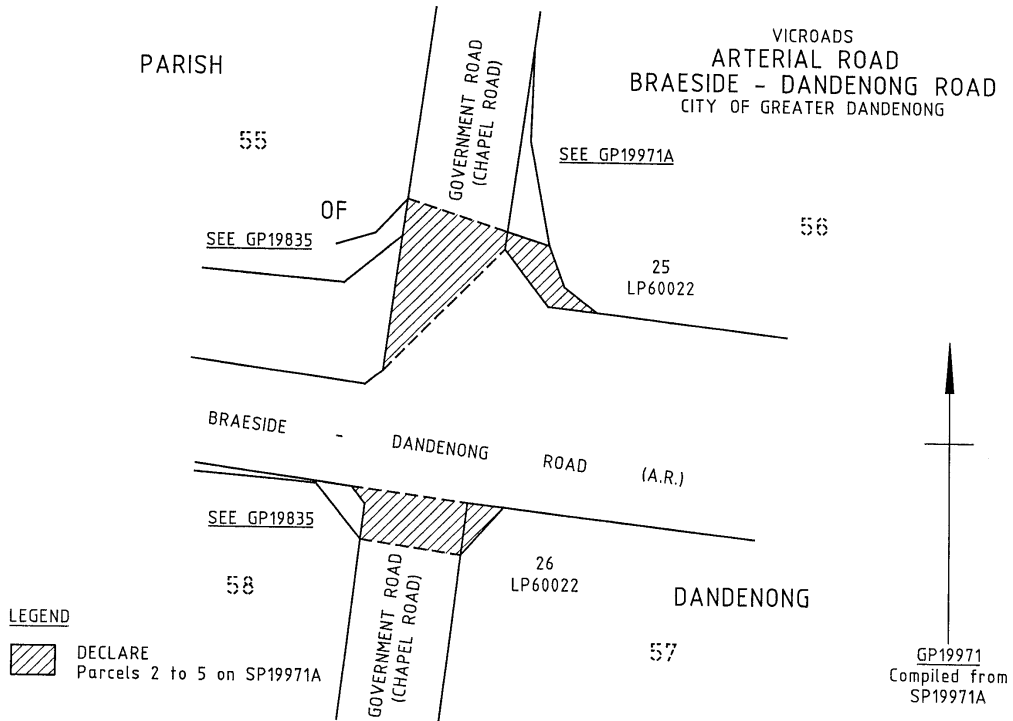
VICROADS
ARTERIAL ROAD
BRAESIDE - DANDENONG ROAD
CITY OF GREATER DANDENONG

PARISH

55

GOVERNMENT ROAD (CHAPEL ROAD)

SEE GP19971A

OF

SEE GP19835

56

25
LP60022

BRAESIDE - DANDENONG ROAD (A.R.)

SEE GP19835

26
LP60022

58

GOVERNMENT ROAD (CHAPEL ROAD)

DANDENONG

57

LEGEND

DECLARE
Parcels 2 to 5 on SP19971A

GP19971
Compiled from
SP19971A